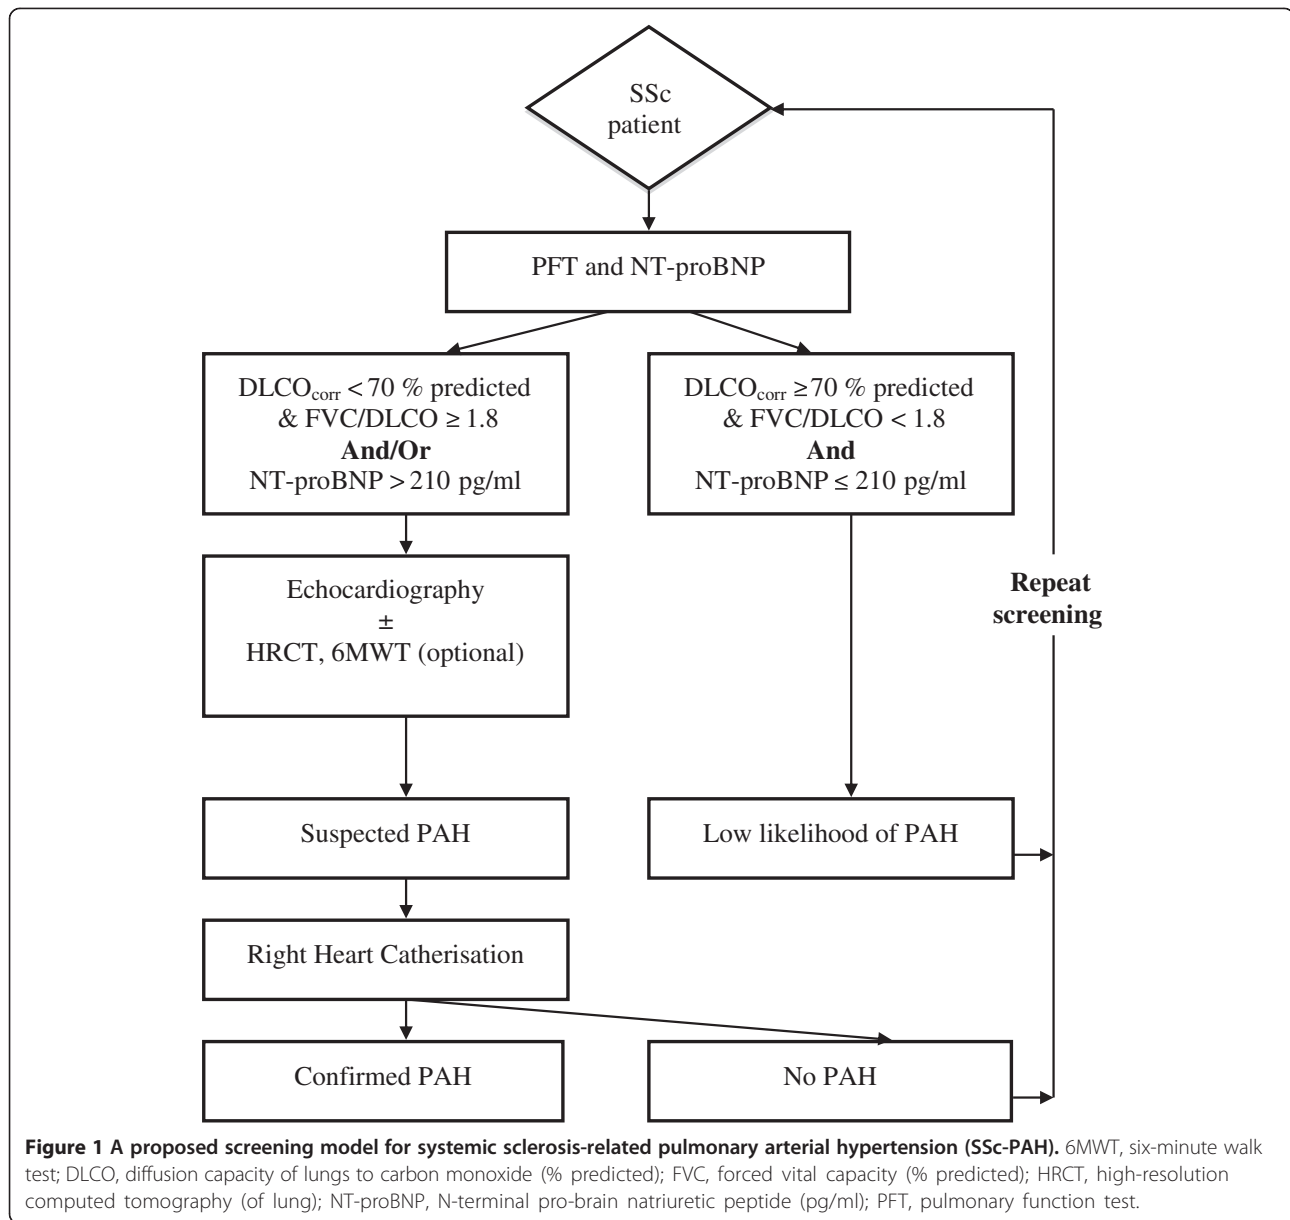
SSc patient

PFT and NT-proBNP

$DLCO_{corr}$ < 70 % predicted & FVC/DLCO ≥ 1.8
**And/Or**
NT-proBNP > 210 pg/ml

$DLCO_{corr}$ ≥70 % predicted & FVC/DLCO < 1.8
**And**
NT-proBNP ≤ 210 pg/ml

Echocardiography
±
HRCT, 6MWT (optional)

**Repeat screening**

Suspected PAH

Low likelihood of PAH

Right Heart Catherisation

Confirmed PAH

No PAH

**Figure 1 A proposed screening model for systemic sclerosis-related pulmonary arterial hypertension (SSc-PAH).** 6MWT, six-minute walk test; DLCO, diffusion capacity of lungs to carbon monoxide (% predicted); FVC, forced vital capacity (% predicted); HRCT, high-resolution computed tomography (of lung); NT-proBNP, N-terminal pro-brain natriuretic peptide (pg/ml); PFT, pulmonary function test.